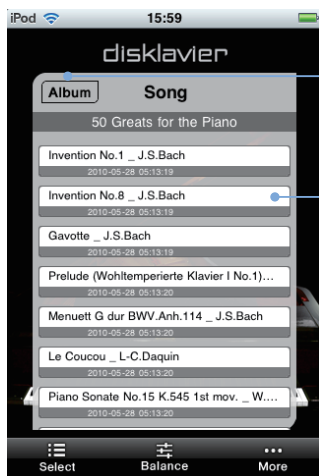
iPod 15:59

disklavier

Album Song

50 Greats for the Piano

Invention No.1 _ J.S.Bach
2010-05-28 05:13:19

Invention No.8 _ J.S.Bach
2010-05-28 05:13:19

Gavotte _ J.S.Bach
2010-05-28 05:13:19

Prelude (Wohltemperierte Klavier I No.1)...
2010-05-28 05:13:20

Menuett G dur BWV.Anh.114 _ J.S.Bach
2010-05-28 05:13:20

Le Coucou _ L-C.Daquin
2010-05-28 05:13:20

Piano Sonate No.15 K.545 1st mov. _ W....

Select Balance More